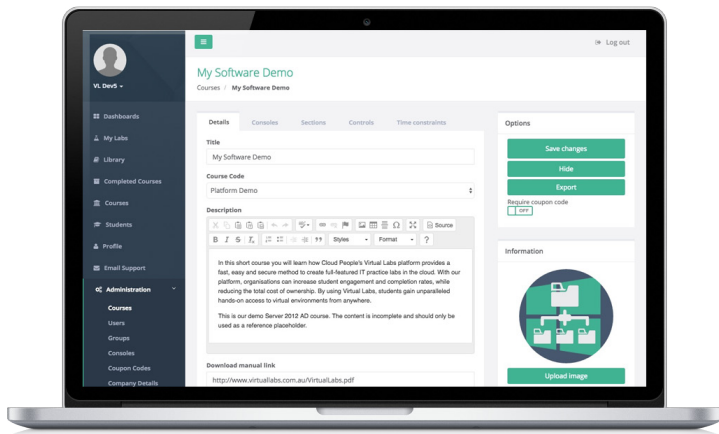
VL DevS

Dashboards
My Labs
Library
Completed Courses
Courses
Students
Profile
Email Support
Administration
Courses
Users
Groups
Consoles
Coupon Codes
Company Details

Log out

My Software Demo

Courses / My Software Demo

Details Consoles Sections Controls Time-constraints

Title
My Software Demo

Course Code
Platform Demo

Description

Source

Styles Format ?

In this short course you will learn how Cloud People's Virtual Labs platform provides a fast, easy and secure method to create full-featured IT practice labs in the cloud. With our platform, organisations can increase student engagement and completion rates, while reducing the total cost of ownership. By using Virtual Labs, students gain unparalleled hands-on access to virtual environments from anywhere.

This is our demo Server 2012 AD course. The content is incomplete and should only be used as a reference placeholder.

Download manual link
http://www.virtuallabs.com.au/VirtualLabs.pdf

Options
Save changes
Hide
Export
Require coupon code
OFF

Information

Upload image